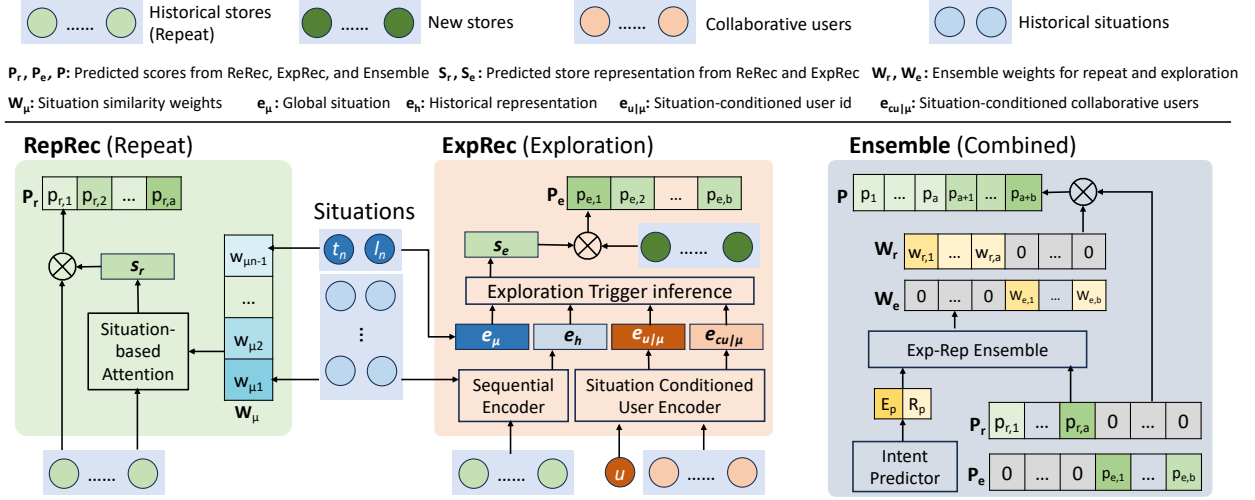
...... Historical stores (Repeat)
...... New stores
...... Collaborative users
Historical situations

$P_r$, $P_e$, P: Predicted scores from ReRec, ExpRec, and Ensemble $S_r$, $S_e$: Predicted store representation from ReRec and ExpRec $W_r$, $W_e$: Ensemble weights for repeat and exploration
$W_\mu$: Situation similarity weights $e_\mu$: Global situation $e_h$: Historical representation $e_{u|\mu}$: Situation-conditioned user id $e_{cu|\mu}$: Situation-conditioned collaborative users

RepRec (Repeat)
$P_r$ | $p_{r,1}$ | $p_{r,2}$ | ... | $p_{r,a}$
$s_r$
Situation-based Attention
$w_{\mu n-1}$
...
$w_{\mu 2}$
$w_{\mu 1}$
$W_\mu$
......

Situations
$t_n$ $l_n$
:

ExpRec (Exploration)
$P_e$ | $p_{e,1}$ | $p_{e,2}$ | ... | $p_{e,b}$
$s_e$
......
Exploration Trigger inference
$e_\mu$ $e_h$ $e_{u|\mu}$ $e_{cu|\mu}$
Sequential Encoder
Situation Conditioned User Encoder
......
u
......

Ensemble (Combined)
P | $p_1$ | ... | $p_a$ | $p_{a+1}$ | ... | $p_{a+b}$
$W_r$ | $w_{r,1}$ | ... | $w_{r,a}$ | 0 | ... | 0
$W_e$ | 0 | ... | 0 | $w_{e,1}$ | ... | $w_{e,b}$
Exp-Rep Ensemble
$E_p$ $R_p$
Intent Predictor
$P_r$ | $p_{r,1}$ | ... | $p_{r,a}$ | 0 | ... | 0
$P_e$ | 0 | ... | 0 | $p_{e,1}$ | ... | $p_{e,b}$